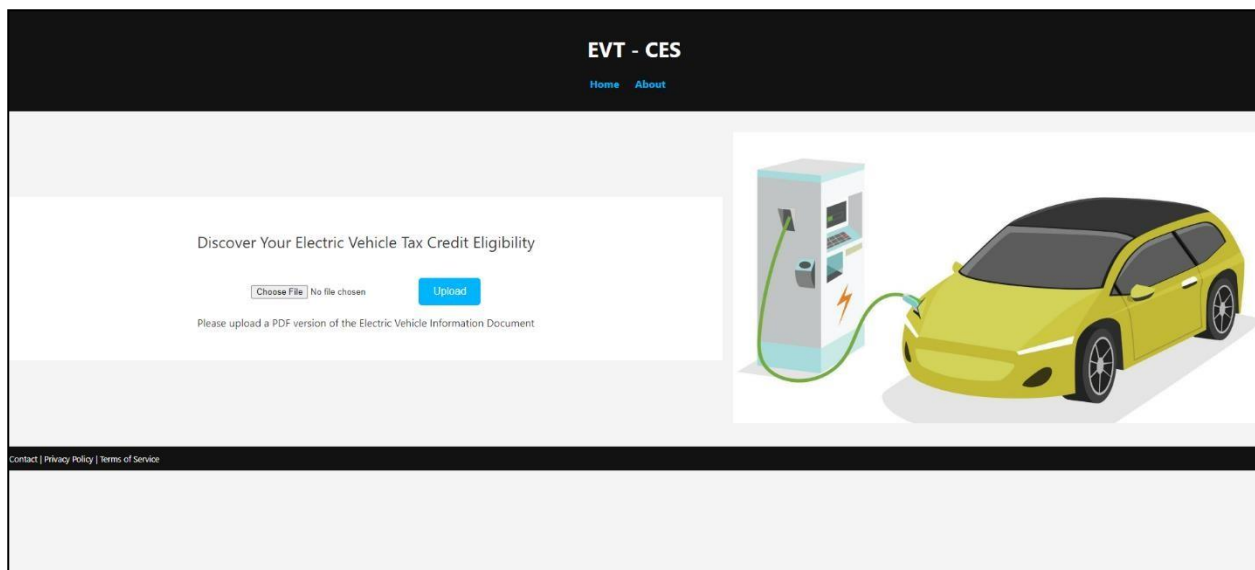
EVT - CES

Home About

Discover Your Electric Vehicle Tax Credit Eligibility

Choose File No file chosen

Upload

Please upload a PDF version of the Electric Vehicle Information Document

Contact | Privacy Policy | Terms of Service